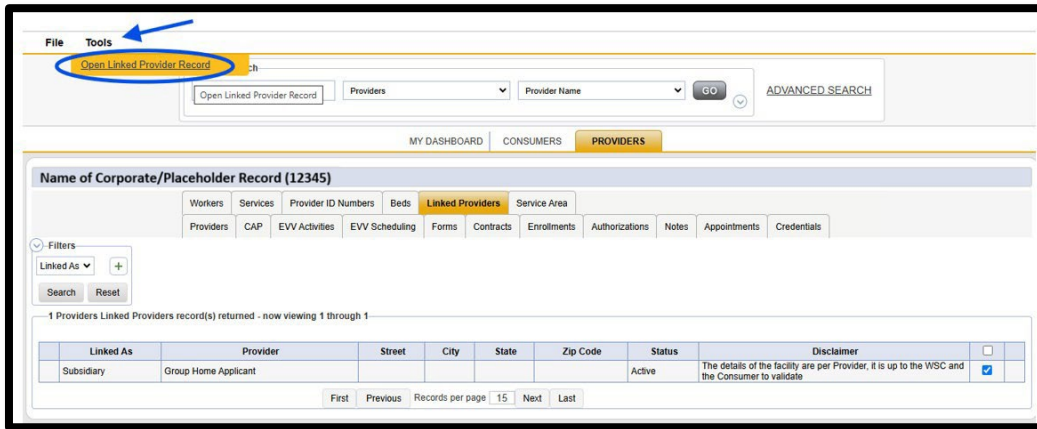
File Tools

Open Linked Provider Record

ch

Open Linked Provider Record

Providers

Provider Name

GO

ADVANCED SEARCH

MY DASHBOARD CONSUMERS PROVIDERS

Name of Corporate/Placeholder Record (12345)

Workers Services Provider ID Numbers Beds Linked Providers Service Area

Providers CAP EVV Activities EVV Scheduling Forms Contracts Enrollments Authorizations Notes Appointments Credentials

Filters

Linked As

+

Search Reset

1 Providers Linked Providers record(s) returned - now viewing 1 through 1

| Linked As | Provider | Street | City | State | Zip Code | Status | Disclaimer | ☐ |
|---|---|---|---|---|---|---|---|---|
| Subsidiary | Group Home Applicant | | | | | Active | The details of the facility are per Provider, it is up to the WSC and the Consumer to validate | ☑ |

First Previous Records per page 15 Next Last